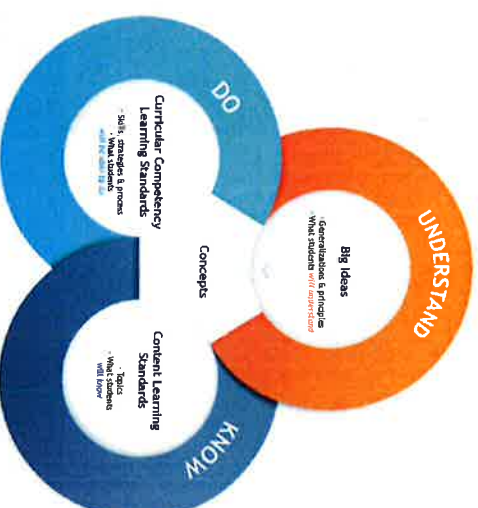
DO

Curricular Competency Learning Standards

- Skills, strategies & process
- What students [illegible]

UNDERSTAND

Big Ideas

- Generalizations & principles
- What students will understand

Concepts

KNOW

Content Learning Standards

- Topics
- What students will know